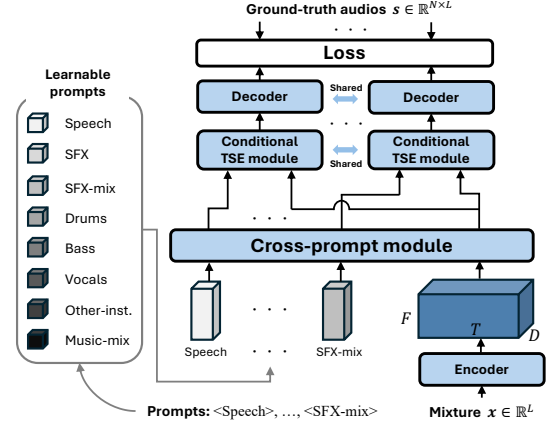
Ground-truth audios $s \in \mathbb{R}^{N \times L}$

· · ·

Loss

Decoder

Shared

Decoder

· · ·

Conditional TSE module

Shared

Conditional TSE module

· · ·

Cross-prompt module

Learnable prompts

Speech

SFX

SFX-mix

Drums

Bass

Vocals

Other-inst.

Music-mix

· · ·

Speech

· · ·

SFX-mix

$F$

$T$

$D$

Encoder

Prompts: <Speech>, …, <SFX-mix>

Mixture $x \in \mathbb{R}^{L}$